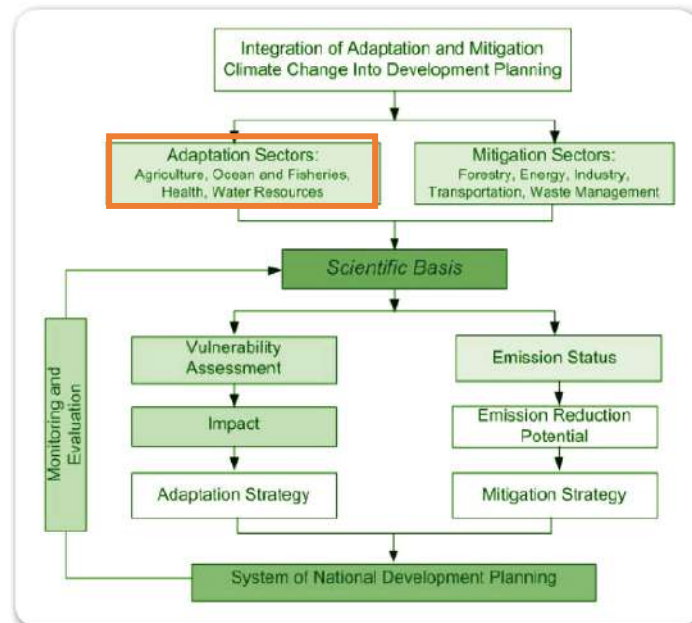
Integration of Adaptation and Mitigation Climate Change Into Development Planning

Adaptation Sectors:
Agriculture, Ocean and Fisheries, Health, Water Resources

Mitigation Sectors:
Forestry, Energy, Industry, Transportation, Waste Management

Scientific Basis

Monitoring and Evaluation

Vulnerability Assessment

Impact

Adaptation Strategy

Emission Status

Emission Reduction Potential

Mitigation Strategy

System of National Development Planning